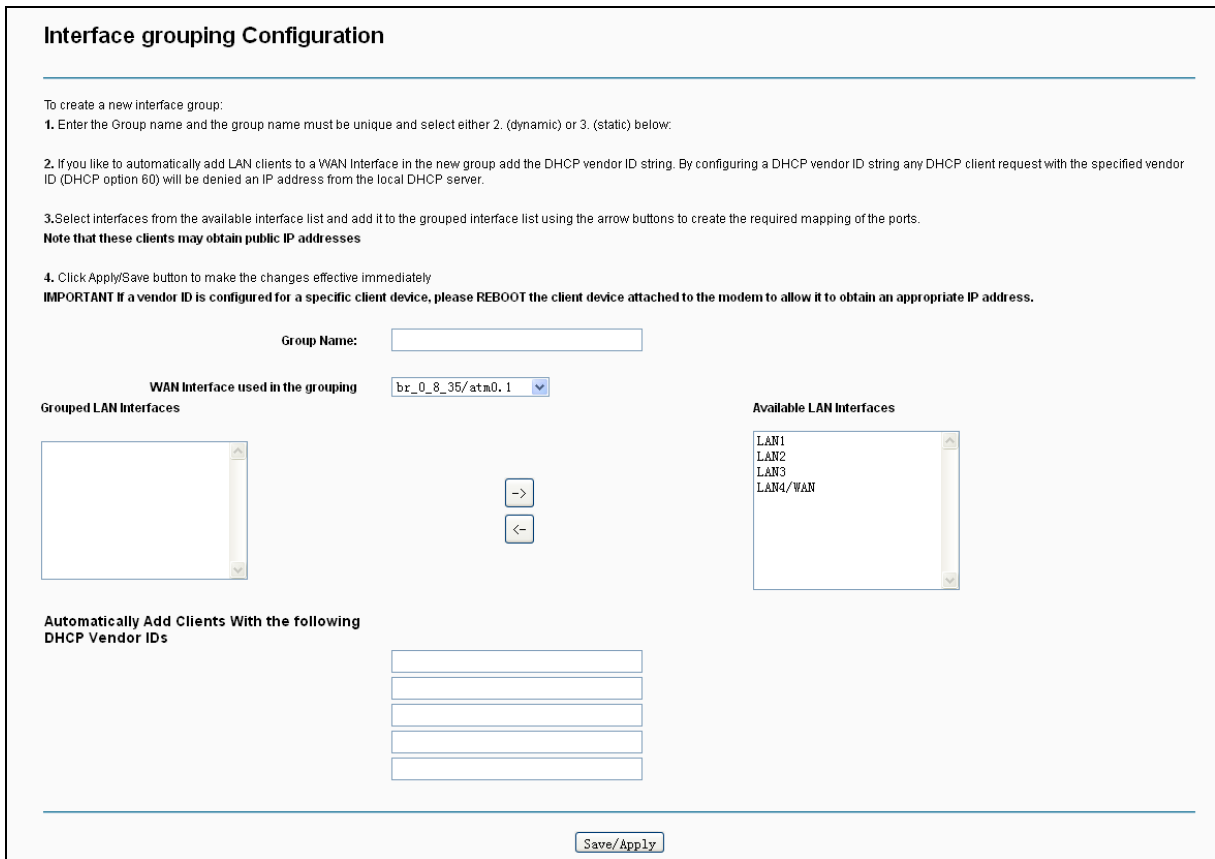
Interface grouping Configuration

To create a new interface group:

1. Enter the Group name and the group name must be unique and select either 2. (dynamic) or 3. (static) below:

2. If you like to automatically add LAN clients to a WAN Interface in the new group add the DHCP vendor ID string. By configuring a DHCP vendor ID string any DHCP client request with the specified vendor ID (DHCP option 60) will be denied an IP address from the local DHCP server.

3.Select interfaces from the available interface list and add it to the grouped interface list using the arrow buttons to create the required mapping of the ports.
Note that these clients may obtain public IP addresses

4. Click Apply/Save button to make the changes effective immediately
IMPORTANT If a vendor ID is configured for a specific client device, please REBOOT the client device attached to the modem to allow it to obtain an appropriate IP address.

Group Name:

WAN Interface used in the grouping br_0_8_35/atm0.1

Grouped LAN Interfaces

Available LAN Interfaces

LAN1
LAN2
LAN3
LAN4/WAN

->

<-

Automatically Add Clients With the following DHCP Vendor IDs

Save/Apply